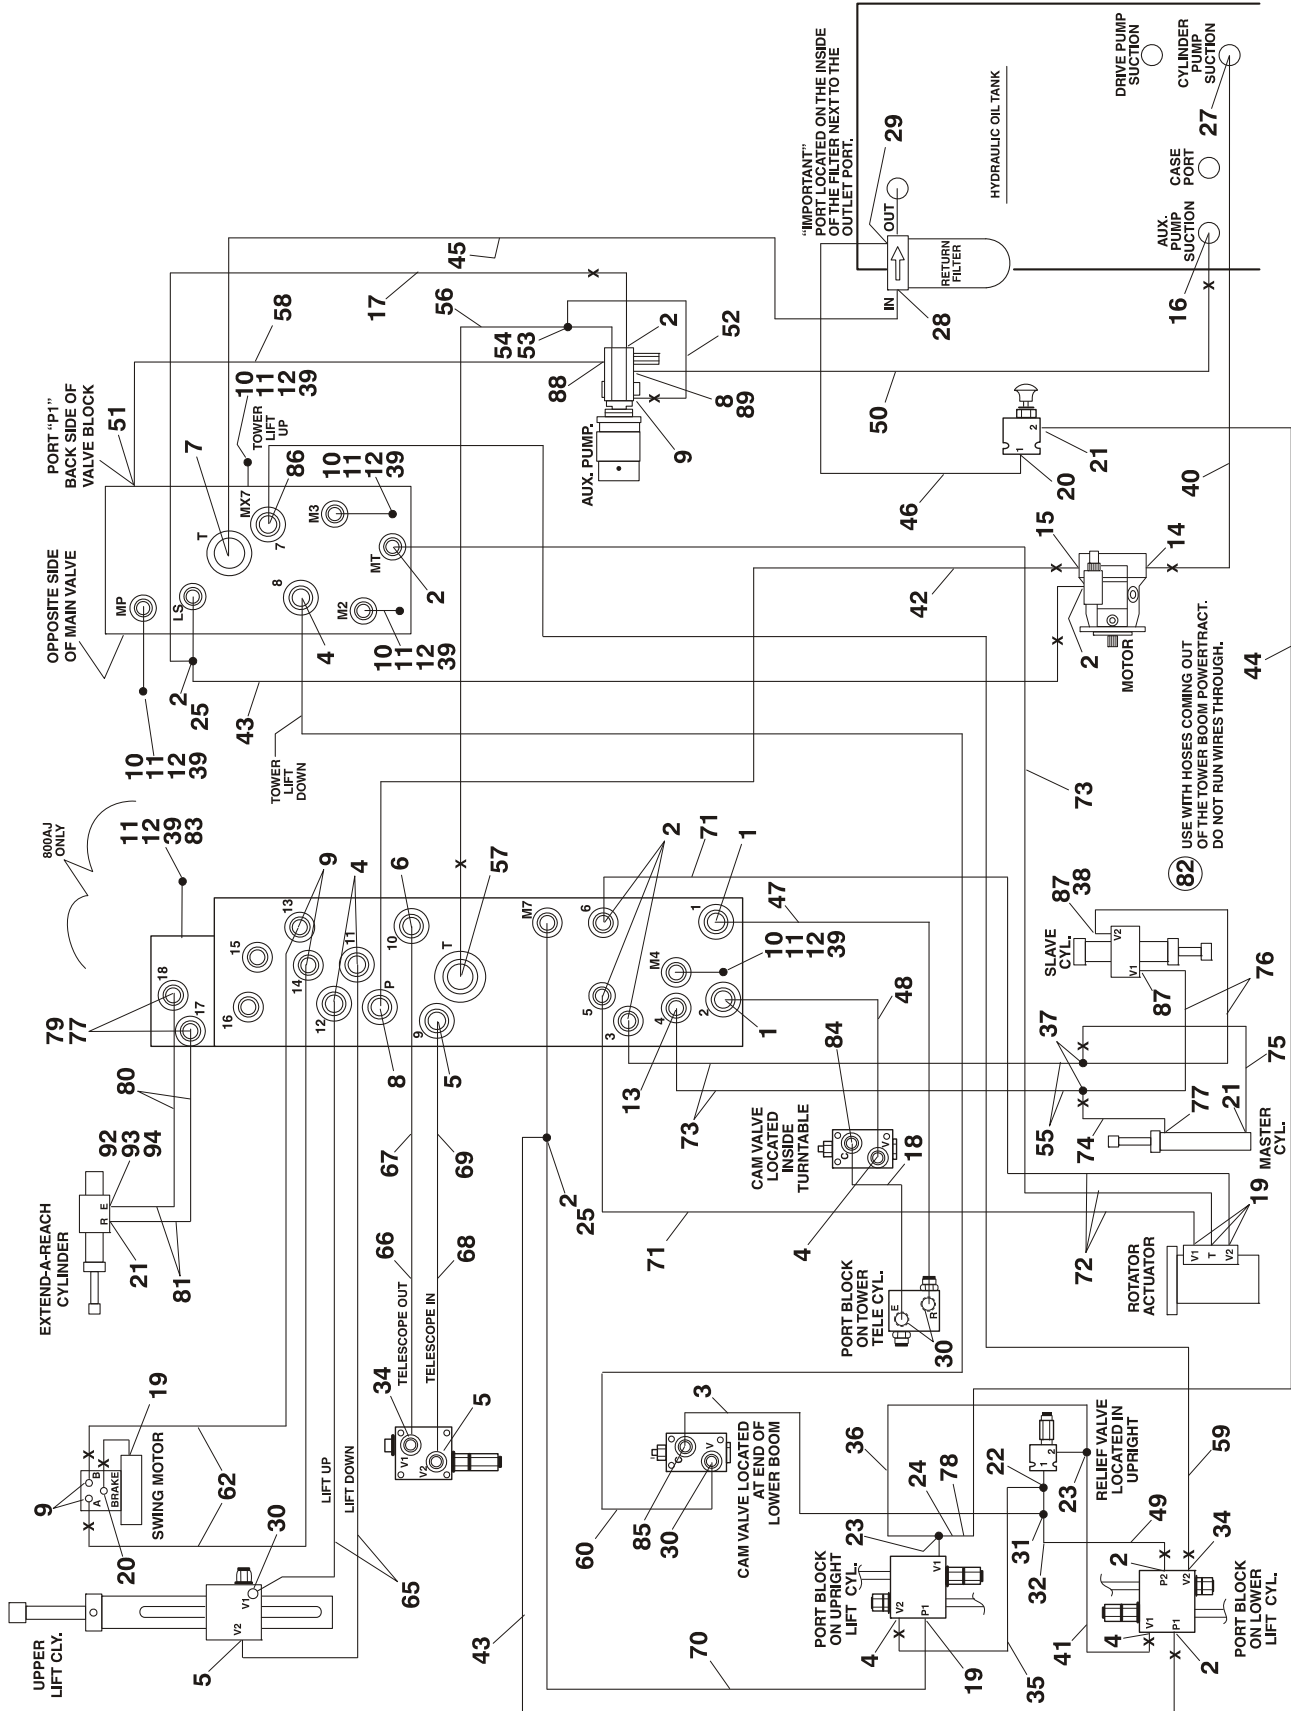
"IMPORTANT" PORT LOCATED ON THE INSIDE OF THE FILTER NEXT TO THE OUTLET PORT.

HYDRAULIC OIL TANK

DRIVE PUMP SUCTION

CYLINDER PUMP SUCTION

CASE PORT

AUX. PUMP SUCTION

27

29

OUT

IN

RETURN FILTER

28

16

45

17

58

56

54

53

2

52

88

8

89

9

AUX. PUMP.

PORT "P1" BACK SIDE OF VALVE BLOCK

51

10 11 12 39

TOWER LIFT UP

7

T

MX7

7

86

10 11 12 39

M3

MT

2

8

4

M2

10 11 12 39

LS

MP

OPPOSITE SIDE OF MAIN VALVE

2

25

43

TOWER LIFT DOWN

10 11 12 39

50

46

20

21

1

2

40

15

14

42

2

MOTOR

USE WITH HOSES COMING OUT OF THE TOWER BOOM POWERTRACT. DO NOT RUN WIRES THROUGH.

82

44

73

800AJ ONLY

11 12 39 83

9

4

6

57

T

M7

2

71

1

47

10 11 12 39

18

17

15

16

13

14

11

12

10

P

9

6

5

3

4

M4

2

1

1

79 77

8

5

13

73

48

87

38

SLAVE CYL.

V2

V1

87

76

37

75

55

77

21

74

MASTER CYL.

80

92 93 94

R E

EXTEND-A-REACH CYLINDER

21

81

67

69

66

68

TELESCOPE OUT

TELESCOPE IN

34

V1

V2

5

2

25

71

CAM VALVE LOCATED INSIDE TURNTABLE

84

18

4

PORT BLOCK ON TOWER TELE CYL.

E

R

30

72

19

ROTATOR ACTUATOR

V1

T

V2

19

SWING MOTOR

B

A

BRAKE

9

20

62

30

V1

V2

UPPER LIFT CLY.

5

LIFT UP

LIFT DOWN

65

43

3

85

30

V

CAM VALVE LOCATED AT END OF LOWER BOOM

60

70

36

24

78

23

22

1 2

23

RELIEF VALVE LOCATED IN UPRIGHT

PORT BLOCK ON UPRIGHT LIFT CYL.

V1

V2

P1

4

19

31

32

35

59

49

2

P2

V2

34

41

4

V1

P1

2

PORT BLOCK ON LOWER LIFT CYL.